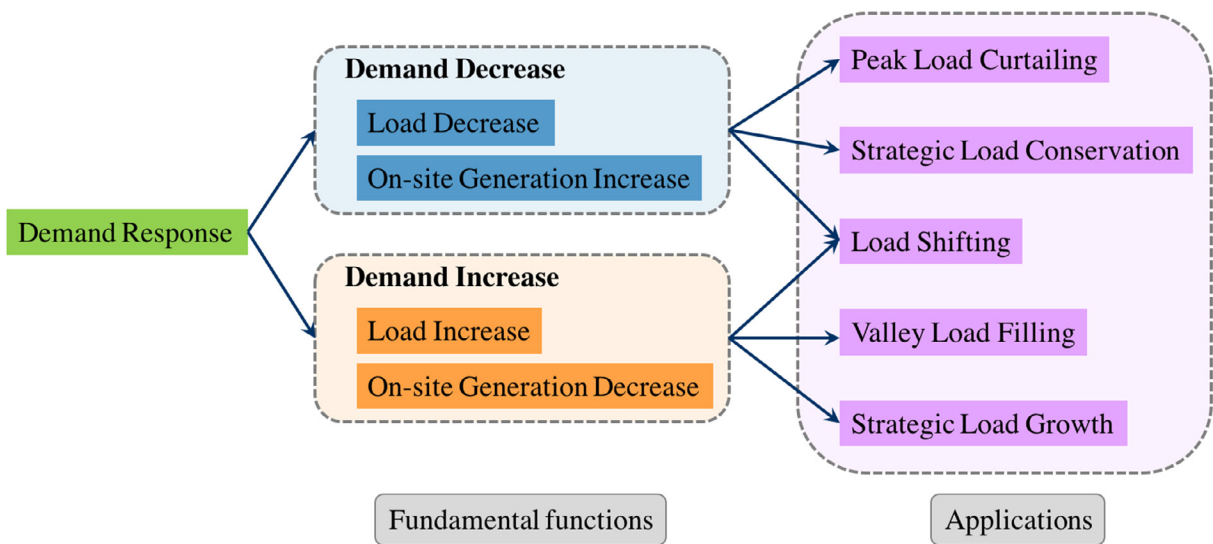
Demand Response

Demand Decrease

Load Decrease

On-site Generation Increase

Demand Increase

Load Increase

On-site Generation Decrease

Peak Load Curtailing

Strategic Load Conservation

Load Shifting

Valley Load Filling

Strategic Load Growth

Fundamental functions

Applications